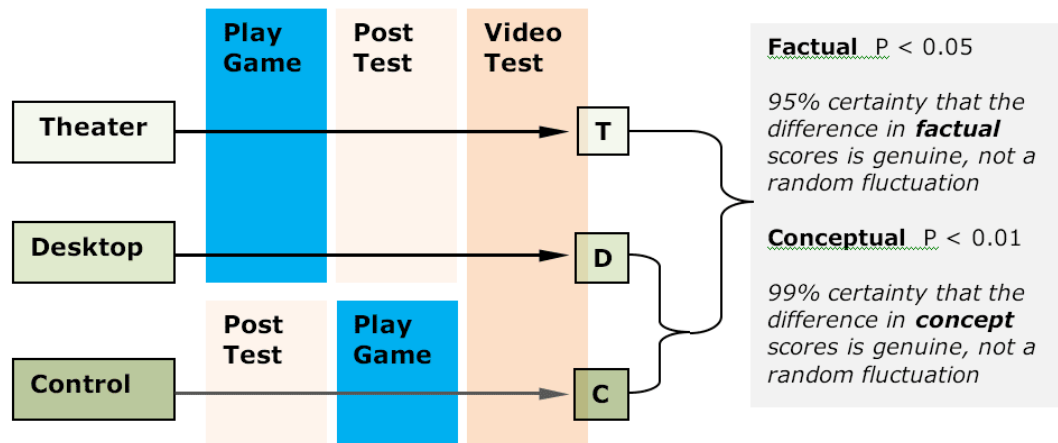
Play Game

Post Test

Video Test

Theater

T

Desktop

D

Post Test

Play Game

Control

C

**Factual** P < 0.05

95% certainty that the difference in ***factual*** scores is genuine, not a random fluctuation

**Conceptual** P < 0.01

99% certainty that the difference in ***concept*** scores is genuine, not a random fluctuation